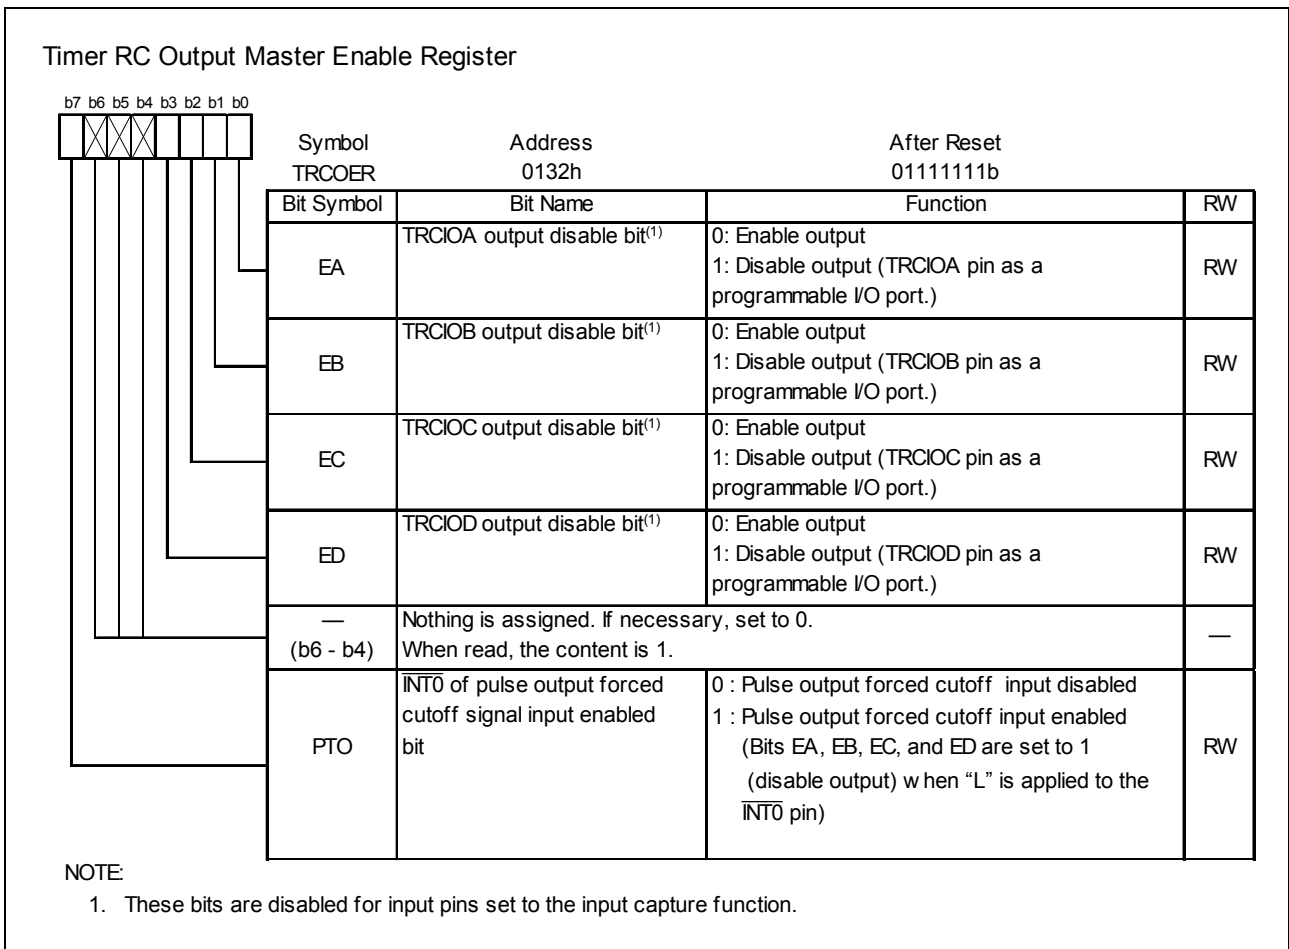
Timer RC Output Master Enable Register

b7 b6 b5 b4 b3 b2 b1 b0

Symbol TRCOER | Address 0132h | After Reset 01111111b

| Bit Symbol | Bit Name | Function | RW |
|---|---|---|---|
| EA | TRCIOA output disable bit$^{(1)}$ | 0: Enable output<br>1: Disable output (TRCIOA pin as a programmable I/O port.) | RW |
| EB | TRCIOB output disable bit$^{(1)}$ | 0: Enable output<br>1: Disable output (TRCIOB pin as a programmable I/O port.) | RW |
| EC | TRCIOC output disable bit$^{(1)}$ | 0: Enable output<br>1: Disable output (TRCIOC pin as a programmable I/O port.) | RW |
| ED | TRCIOD output disable bit$^{(1)}$ | 0: Enable output<br>1: Disable output (TRCIOD pin as a programmable I/O port.) | RW |
| — (b6 - b4) | Nothing is assigned. If necessary, set to 0. When read, the content is 1. | | — |
| PTO | $\overline{INT0}$ of pulse output forced cutoff signal input enabled bit | 0 : Pulse output forced cutoff input disabled<br>1 : Pulse output forced cutoff input enabled (Bits EA, EB, EC, and ED are set to 1 (disable output) w hen "L" is applied to the $\overline{INT0}$ pin) | RW |

NOTE:
1. These bits are disabled for input pins set to the input capture function.